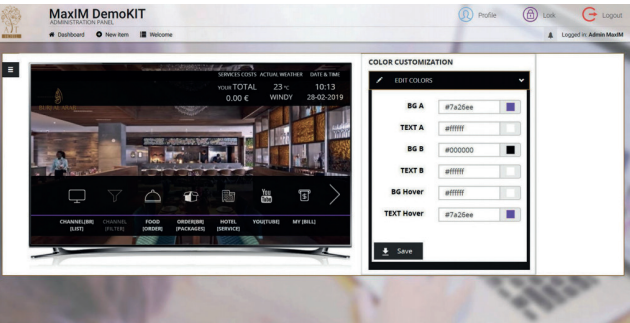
MaxIM DemoKIT
ADMINISTRATION PANEL

Dashboard
New item
Welcome

Profile
Lock
Logout

Logged in: Admin MaxIM

SERVICES COSTS
YOUR TOTAL
0.00 €

ACTUAL WEATHER
23°C
WINDY

DATE & TIME
10:13
28-02-2019

CHANNEL(BR) [LIST]
CHANNEL [FILTER]
FOOD [ORDER]
ORDER(BR) [PACKAGES]
HOTEL [SERVICE]
YOU[TUBE]
MY [BILL]

COLOR CUSTOMIZATION

EDIT COLORS

| BG A | #7a26ee |
|---|---|
| TEXT A | #ffffff |
| BG B | #000000 |
| TEXT B | #ffffff |
| BG Hover | #ffffff |
| TEXT Hover | #7a26ee |

Save